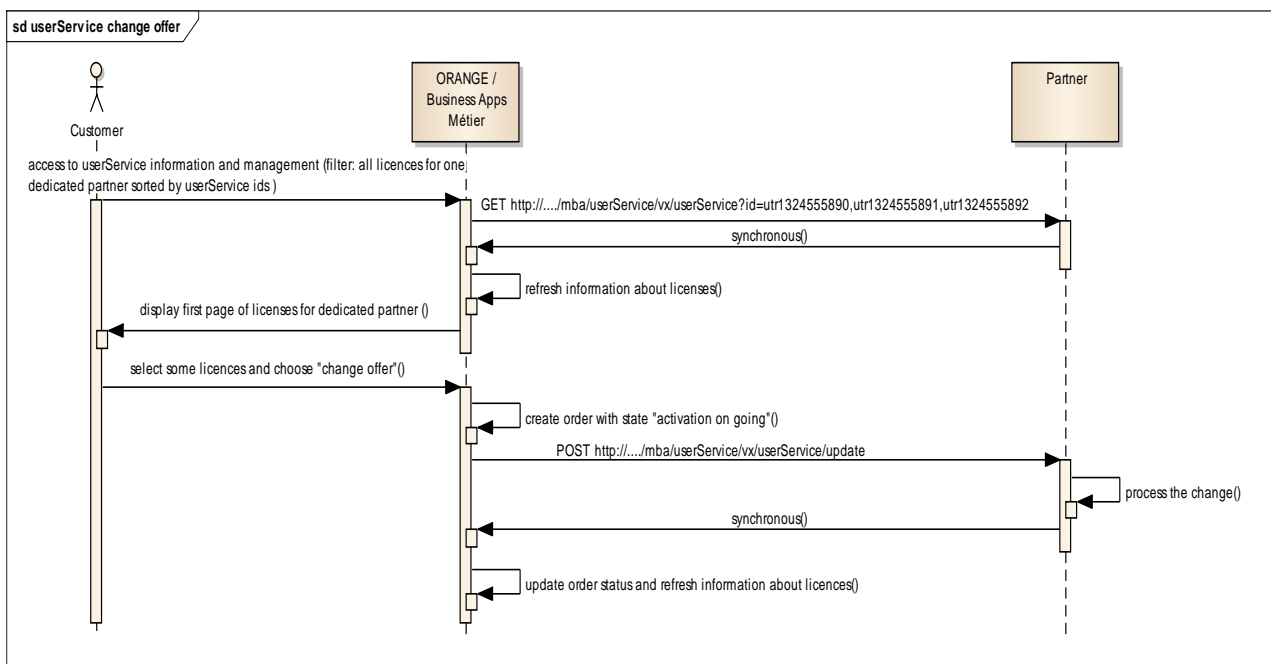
sd userService change offer

Customer

ORANGE / Business Apps Métier

Partner

access to userService information and management (filter: all licences for one dedicated partner sorted by userService ids )

GET http://..../mba/userService/vx/userService?id=utr1324555890,utr1324555891,utr1324555892

synchronous()

refresh information about licenses()

display first page of licenses for dedicated partner ()

select some licences and choose "change offer"()

create order with state "activation on going"()

POST http://..../mba/userService/vx/userService/update

process the change()

synchronous()

update order status and refresh information about licences()